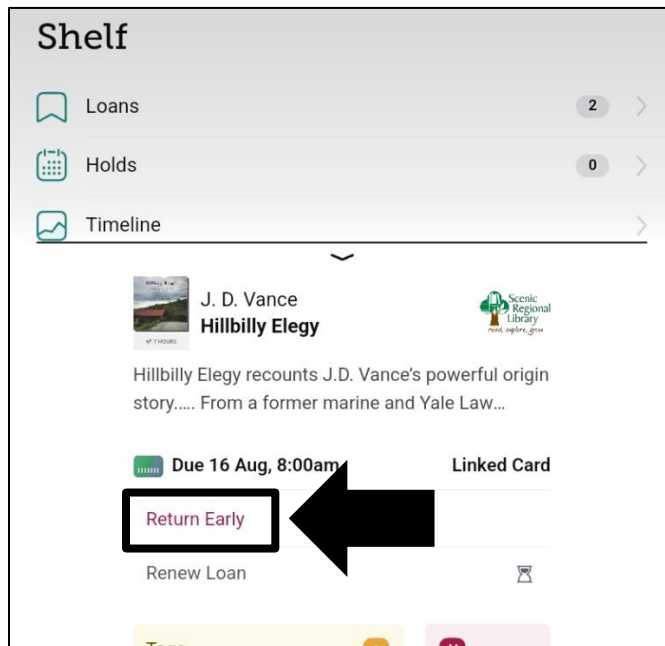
Shelf

Loans 2

Holds 0

Timeline

J. D. Vance
Hillbilly Elegy

7 HOURS

Scenic Regional Library
read, explore, grow

Hillbilly Elegy recounts J.D. Vance's powerful origin story..... From a former marine and Yale Law...

Due 16 Aug, 8:00am

Linked Card

Return Early

Renew Loan

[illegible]